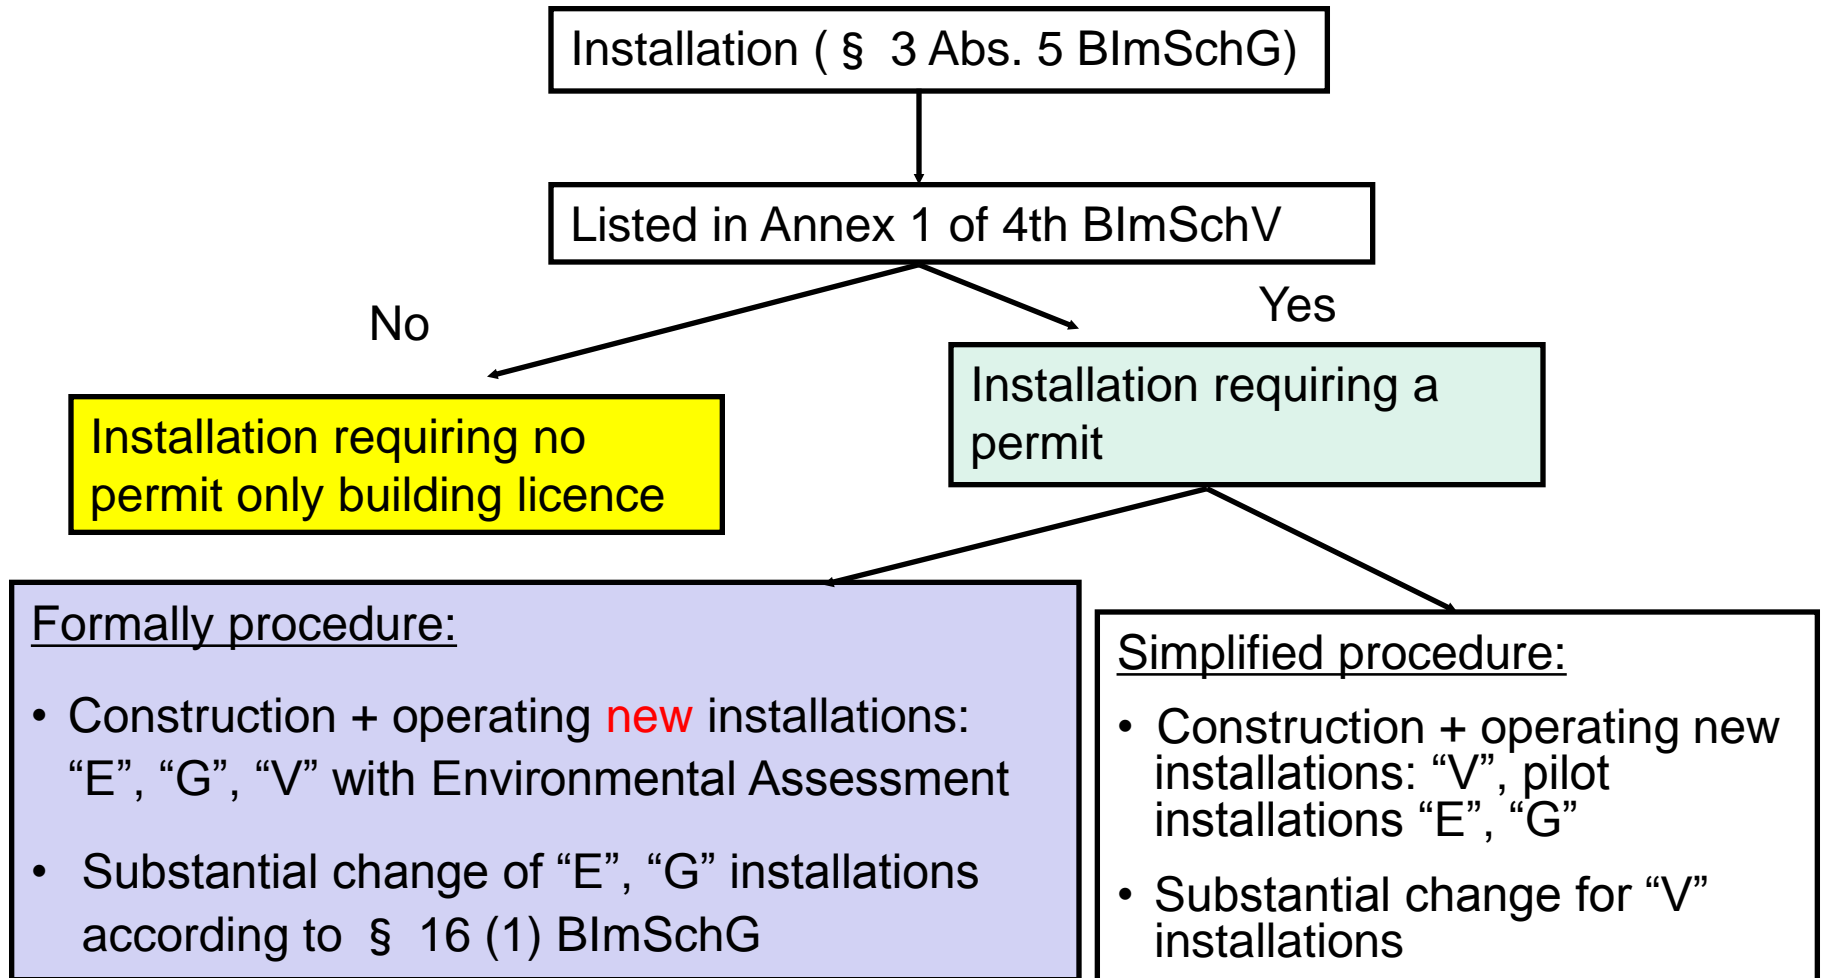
Installation ( § 3 Abs. 5 BImSchG)

Listed in Annex 1 of 4th BImSchV

No

Yes

Installation requiring no permit only building licence

Installation requiring a permit

Formally procedure:

• Construction + operating new installations: “E”, “G”, “V” with Environmental Assessment

• Substantial change of “E”, “G” installations according to § 16 (1) BImSchG

Simplified procedure:

• Construction + operating new installations: “V”, pilot installations “E”, “G”

• Substantial change for “V” installations